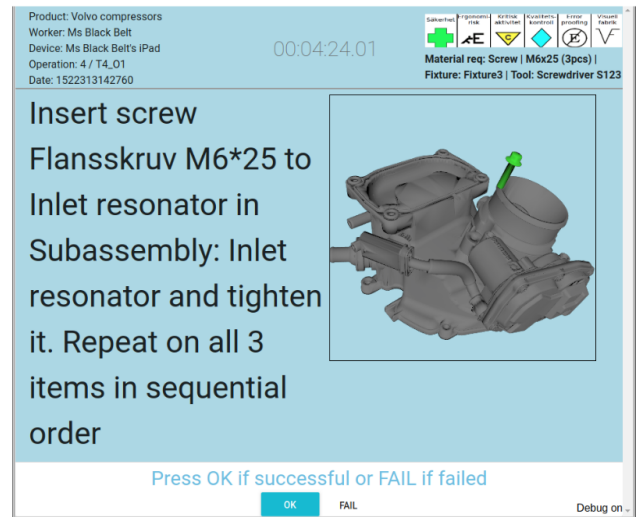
Product: Volvo compressors
Worker: Ms Black Belt
Device: Ms Black Belt's iPad
Operation: 4 / T4_O1
Date: 1522313142760

00:04:24.01

Säkerhet | Ergonomi-risk | Kritisk aktivitet | Kvalitets-kontroll | Error proofing | Visuell fabrik

Material req: Screw | M6x25 (3pcs) |
Fixture: Fixture3 | Tool: Screwdriver S123

Insert screw Flansskruv M6*25 to Inlet resonator in Subassembly: Inlet resonator and tighten it. Repeat on all 3 items in sequential order

Press OK if successful or FAIL if failed

OK

FAIL

Debug on